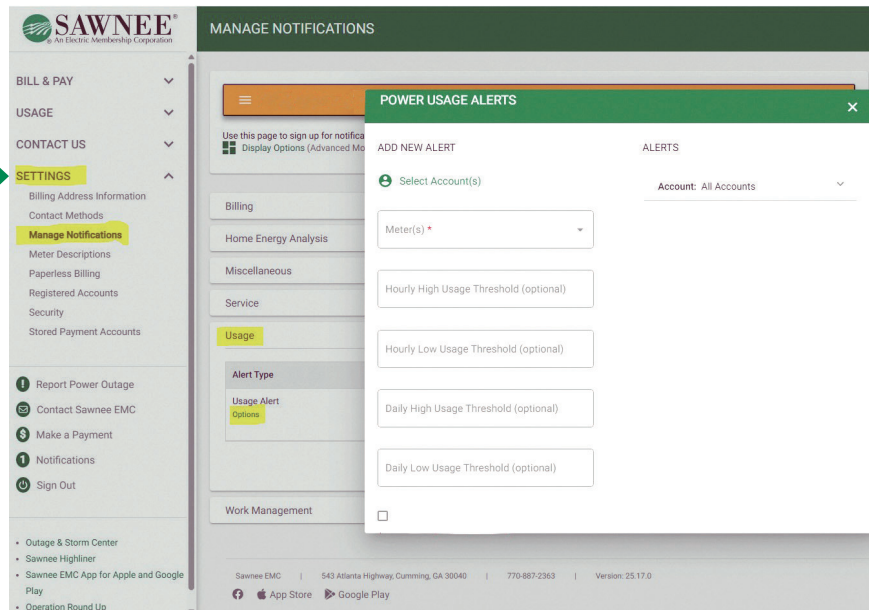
SAWNEE®
An Electric Membership Corporation

MANAGE NOTIFICATIONS

BILL & PAY
USAGE
CONTACT US
SETTINGS
Billing Address Information
Contact Methods
Manage Notifications
Meter Descriptions
Paperless Billing
Registered Accounts
Security
Stored Payment Accounts

Report Power Outage
Contact Sawnee EMC
Make a Payment
Notifications
Sign Out

• Outage & Storm Center
• Sawnee Highliner
• Sawnee EMC App for Apple and Google Play
• Operation Round Up

Use this page to sign up for notifica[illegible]
Display Options (Advanced Mo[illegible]

Billing
Home Energy Analysis
Miscellaneous
Service
Usage

Alert Type
Usage Alert
Options

Work Management

POWER USAGE ALERTS

ADD NEW ALERT
Select Account(s)
Meter(s) *
Hourly High Usage Threshold (optional)
Hourly Low Usage Threshold (optional)
Daily High Usage Threshold (optional)
Daily Low Usage Threshold (optional)

ALERTS
Account: All Accounts

Sawnee EMC | 543 Atlanta Highway, Cumming, GA 30040 | 770-887-2363 | Version: 25.17.0
App Store Google Play